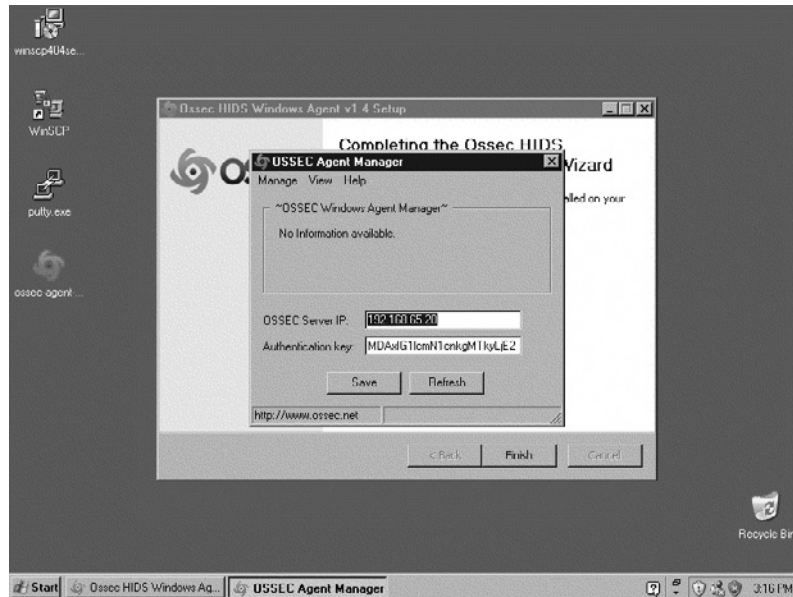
winscp404se...

WinSCP

putty.exe

ossec-agent ...

Ossec HIDS Windows Agent v1.4 Setup

Completing the Ossec HIDS
Wizard

lled on your

OSSEC Agent Manager

Manage View Help

~OSSEC Windows Agent Manager~

No Information available.

OSSEC Server IP: 192.168.65.20

Authentication key: MDAxIG1lcmN1cnkgMTkyLjE2

Save Refresh

http://www.ossec.net

< Back Finish Cancel

Recycle Bin

Start Ossec HIDS Windows Ag... OSSEC Agent Manager 3:16 PM